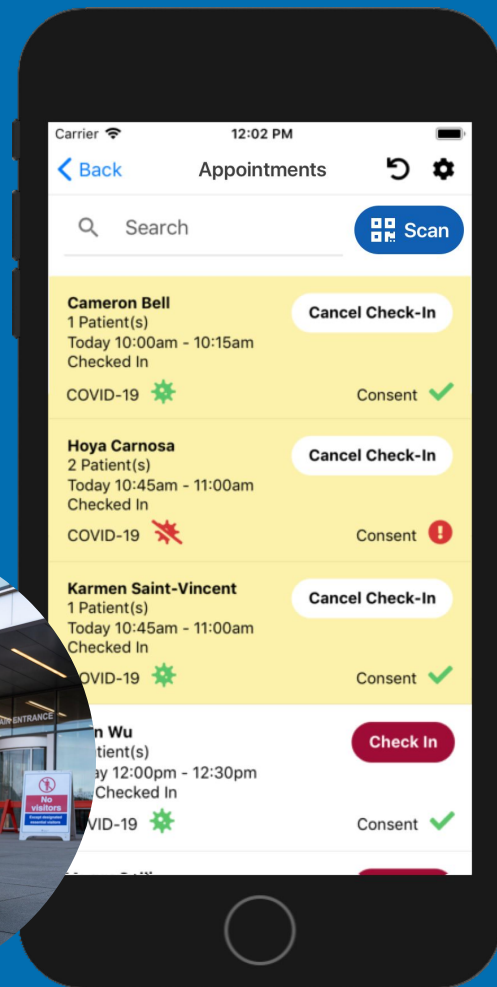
Carrier 12:02 PM

Back Appointments

Search

Scan

Cameron Bell
1 Patient(s)
Today 10:00am - 10:15am
Checked In
COVID-19

Cancel Check-In

Consent

Hoya Carnosa
2 Patient(s)
Today 10:45am - 11:00am
Checked In
COVID-19

Cancel Check-In

Consent

Karmen Saint-Vincent
1 Patient(s)
Today 10:45am - 11:00am
Checked In
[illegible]OVID-19

Cancel Check-In

Consent

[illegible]n Wu
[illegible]atient(s)
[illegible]ay 12:00pm - 12:30pm
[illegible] Checked In
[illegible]VID-19

Check In

Consent

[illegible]ENTRANCE

No visitors
Except designated essential visitors